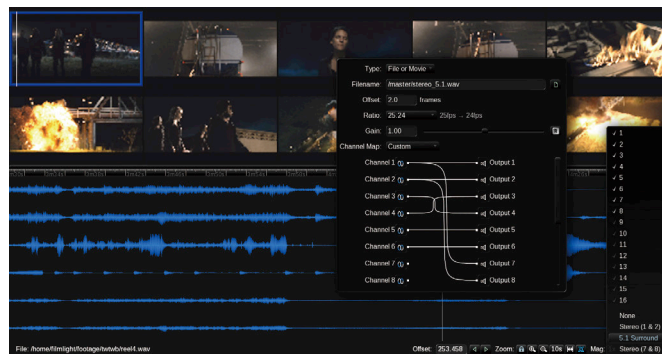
Type: File or Movie

Filename: /master/stereo_5.1.wav

Offset: 2.0 frames

Ratio: 25:24 25fps → 24fps

Gain: 1.00

Channel Map: Custom

Channel 1 Output 1
Channel 2 Output 2
Channel 3 Output 3
Channel 4 Output 4
Channel 5 Output 5
Channel 6 Output 6
Channel 7 Output 7
Channel 8 Output 8

✓ 1
✓ 2
✓ 3
✓ 4
✓ 5
✓ 6
✓ 7
✓ 8
✓ 9
✓ 10
✓ 11
✓ 12
✓ 13
✓ 14
✓ 15
✓ 16
None
Stereo (1 & 2)
5.1 Surround
Stereo (7 & 8)

File: /home/filmlight/footage/twtwb/reel4.wav

Offset: 253.458 Zoom: 10s Mag: